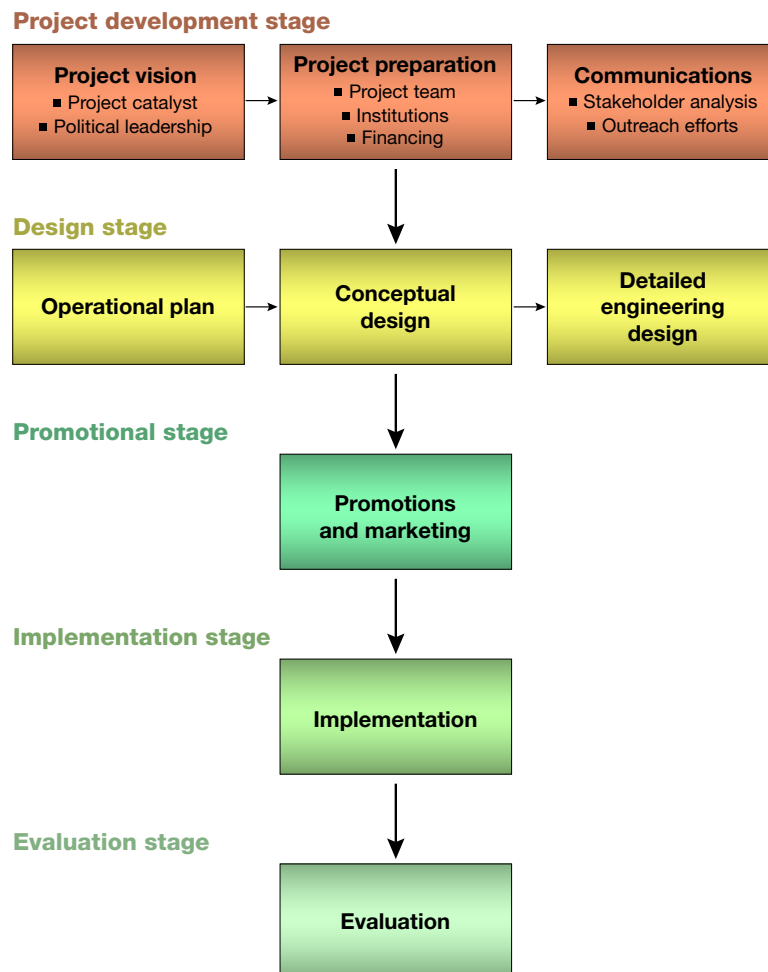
Project development stage

Project vision
■ Project catalyst
■ Political leadership

Project preparation
■ Project team
■ Institutions
■ Financing

Communications
■ Stakeholder analysis
■ Outreach efforts

Design stage

Operational plan

Conceptual design

Detailed engineering design

Promotional stage

Promotions and marketing

Implementation stage

Implementation

Evaluation stage

Evaluation